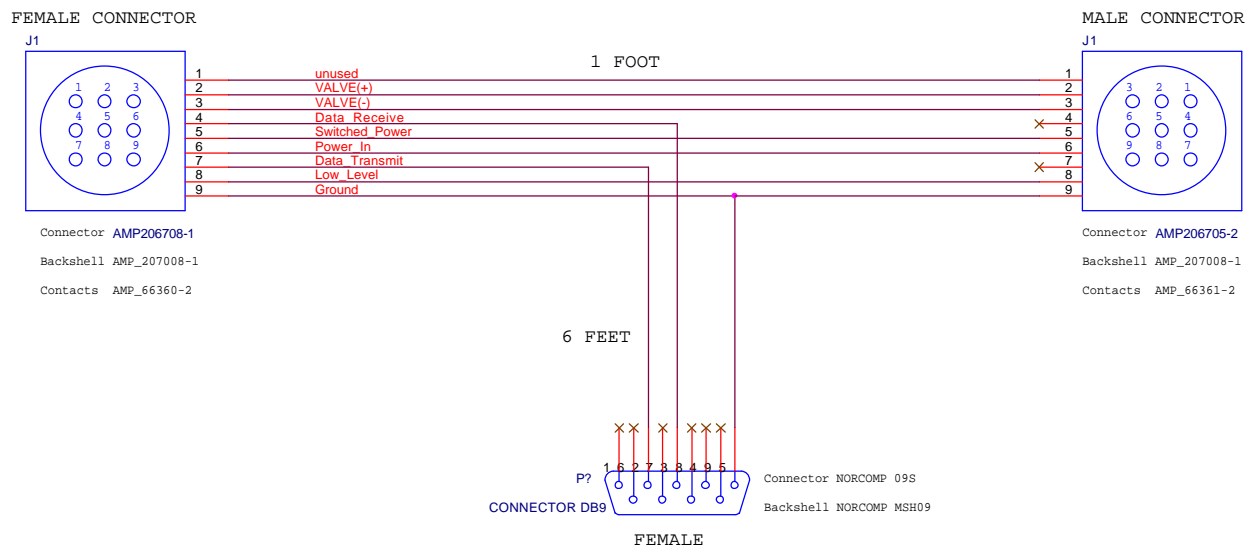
FEMALE CONNECTOR

J1

1 2 3
4 5 6
7 8 9

1 FOOT

1 unused
2 VALVE(+)
3 VALVE(-)
4 Data_Receive
5 Switched_Power
6 Power_In
7 Data_Transmit
8 Low_Level
9 Ground

MALE CONNECTOR

J1

1
2
3
4
5
6
7
8
9

3 2 1
6 5 4
9 8 7

Connector AMP206708-1

Backshell AMP_207008-1

Contacts AMP_66360-2

Connector AMP206705-2

Backshell AMP_207008-1

Contacts AMP_66361-2

6 FEET

P?

1 6 2 7 3 8 4 9 5

CONNECTOR DB9

Connector NORCOMP 09S

Backshell NORCOMP MSH09

FEMALE